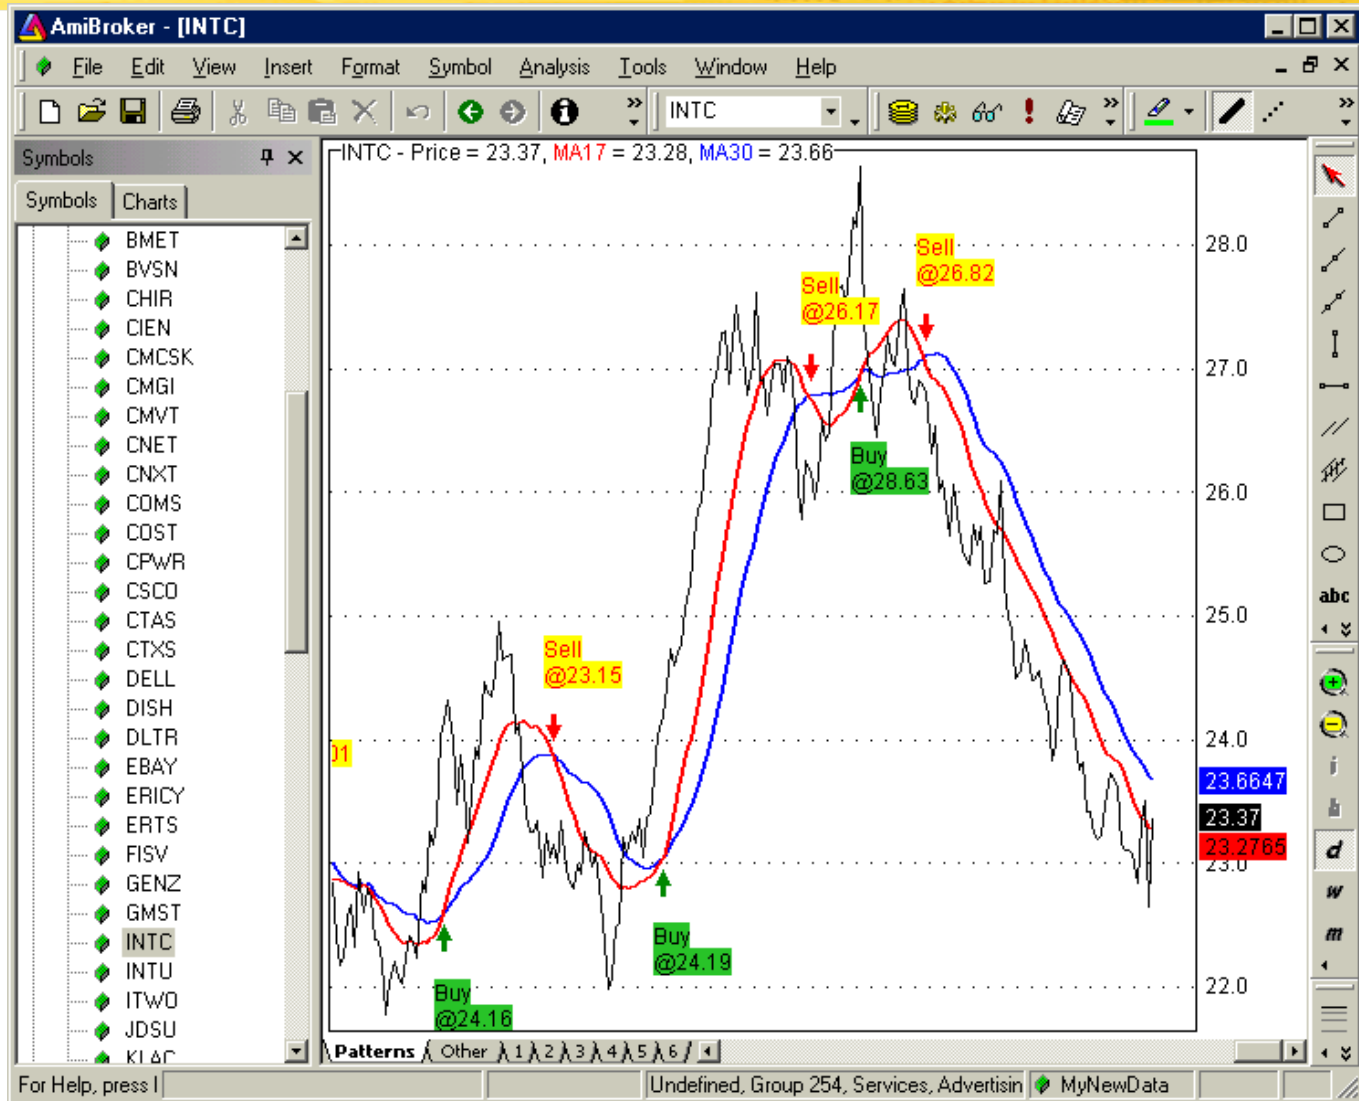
AmiBroker - [INTC]

File Edit View Insert Format Symbol Analysis Tools Window Help

INTC

Symbols

Symbols Charts

BMET
BVSN
CHIR
CIEN
CMCSK
CMGI
CMVT
CNET
CNXT
COMS
COST
CPWR
CSCO
CTAS
CTXS
DELL
DISH
DLTR
EBAY
ERICY
ERTS
FISV
GENZ
GMST
INTC
INTU
ITWO
JDSU
KLAC

INTC - Price = 23.37, MA17 = 23.28, MA30 = 23.66

Sell @26.17

Sell @26.82

Buy @28.63

Sell @23.15

Buy @24.19

Buy @24.16

01

28.0
27.0
26.0
25.0
24.0
23.6647
23.37
23.2765
23.0
22.0

abc

Patterns Other 1 2 3 4 5 6

For Help, press F1

Undefined, Group 254, Services, Advertisin

MyNewData